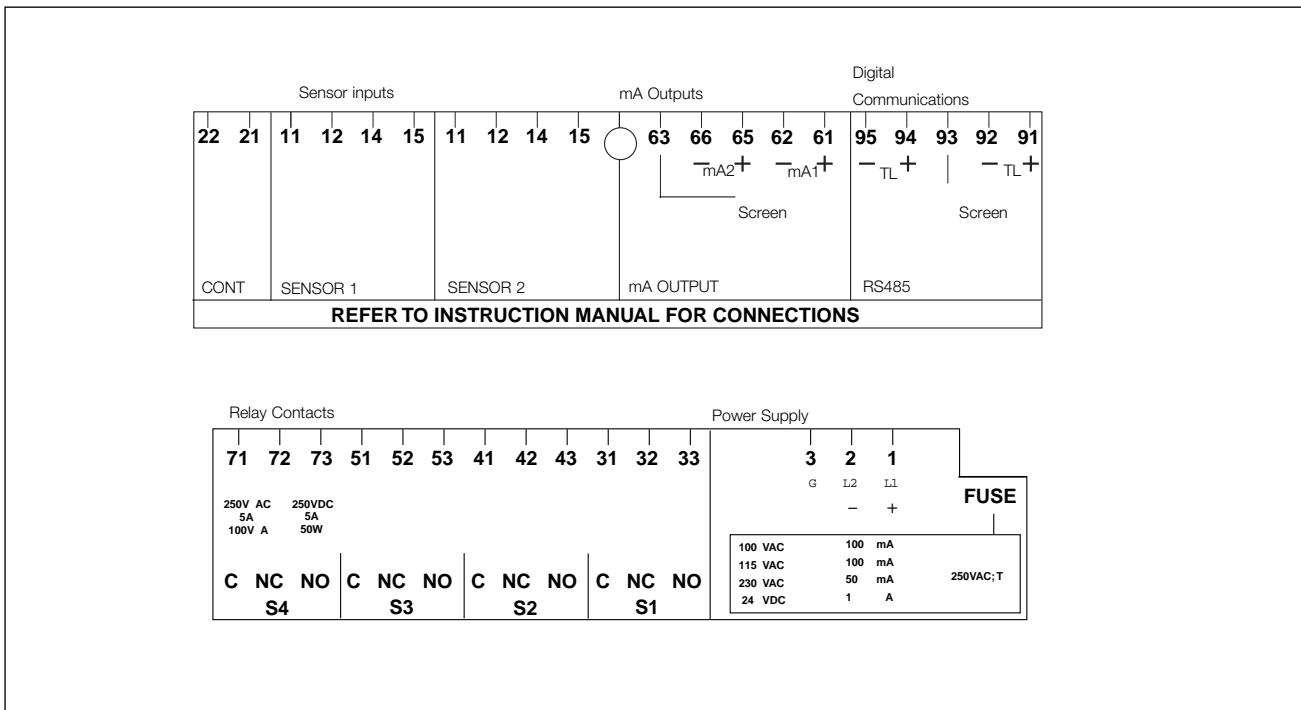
Sensor inputs

mA Outputs

Digital
Communications

22 21 11 12 14 15 11 12 14 15 63 66 65 62 61 95 94 93 92 91

$-$mA2$+$ $-$mA1$+$ $-$TL$+$ $-$TL$+$

Screen

Screen

CONT SENSOR 1 SENSOR 2 mA OUTPUT RS485

REFER TO INSTRUCTION MANUAL FOR CONNECTIONS

Relay Contacts

Power Supply

71 72 73 51 52 53 41 42 43 31 32 33

3 2 1
G L2 L1
$-$ $+$

FUSE

250V AC
5A
100V A

250VDC
5A
50W

C NC NO C NC NO C NC NO C NC NO
S4 S3 S2 S1

| | | |
|---|---|---|
| 100 VAC | 100 mA | 250VAC; T |
| 115 VAC | 100 mA | |
| 230 VAC | 50 mA | |
| 24 VDC | 1 A | |